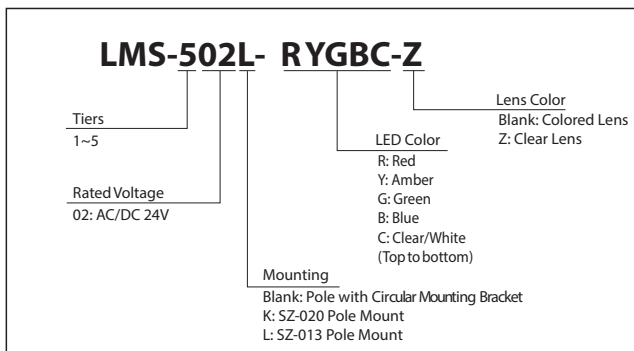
LMS-502L- RYGBC-Z

Lens Color
Blank: Colored Lens
Z: Clear Lens

LED Color
R: Red
Y: Amber
G: Green
B: Blue
C: Clear/White
(Top to bottom)

Tiers
1~5

Rated Voltage
02: AC/DC 24V

Mounting
Blank: Pole with Circular Mounting Bracket
K: SZ-020 Pole Mount
L: SZ-013 Pole Mount